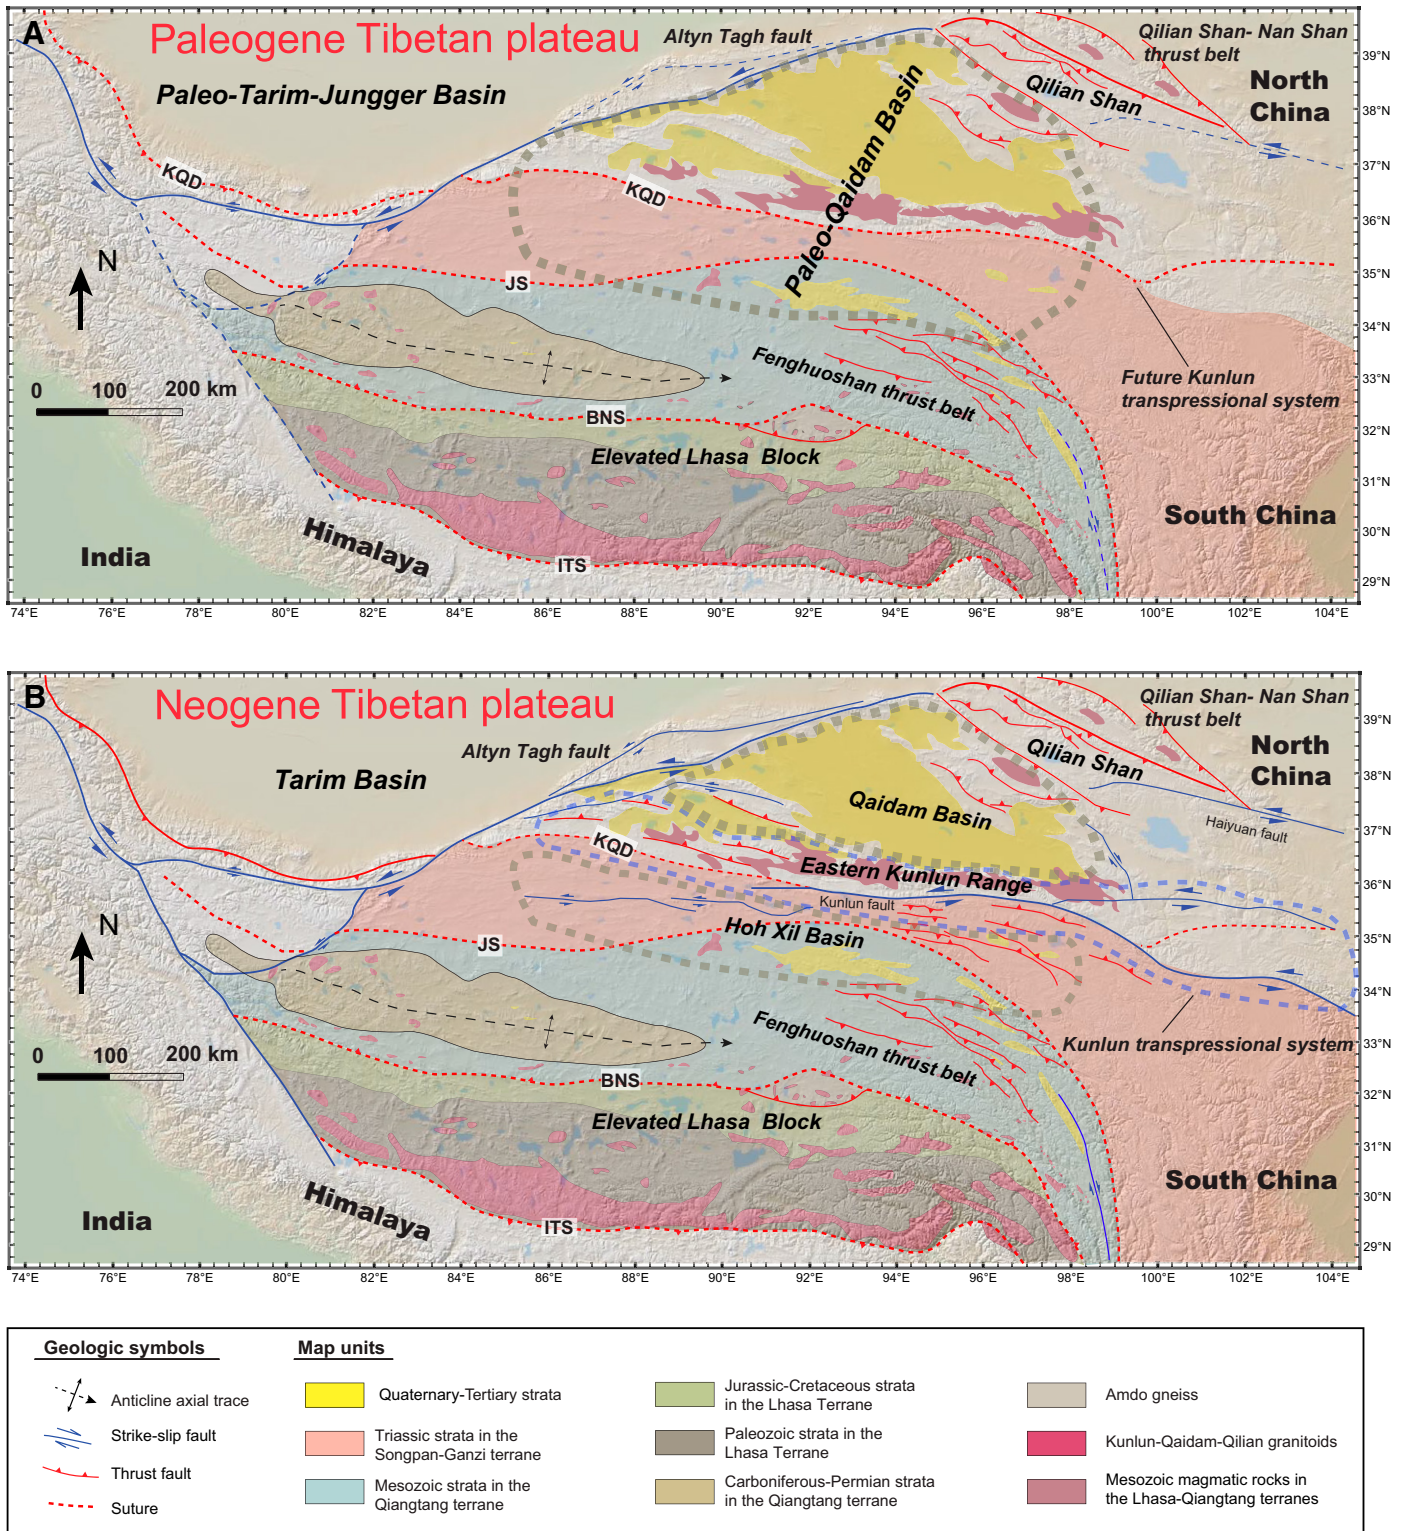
A

Paleogene Tibetan plateau

Altyn Tagh fault

Qilian Shan- Nan Shan thrust belt

Paleo-Tarim-Jungger Basin

North China

Qilian Shan

Paleo-Qaidam Basin

KQD

KQD

JS

N

Fenghuoshan thrust belt

Future Kunlun transpressional system

0 100 200 km

BNS

Elevated Lhasa Block

South China

India

Himalaya

ITS

39°N 38°N 37°N 36°N 35°N 34°N 33°N 32°N 31°N 30°N 29°N

74°E 76°E 78°E 80°E 82°E 84°E 86°E 88°E 90°E 92°E 94°E 96°E 98°E 100°E 102°E 104°E

B

Neogene Tibetan plateau

Qilian Shan- Nan Shan thrust belt

Altyn Tagh fault

Tarim Basin

North China

Qilian Shan

Qaidam Basin

Haiyuan fault

KQD

Eastern Kunlun Range

Kunlun fault

Hoh Xil Basin

JS

N

Fenghuoshan thrust belt

Kunlun transpressional system

0 100 200 km

BNS

Elevated Lhasa Block

South China

India

Himalaya

ITS

39°N 38°N 37°N 36°N 35°N 34°N 33°N 32°N 31°N 30°N 29°N

74°E 76°E 78°E 80°E 82°E 84°E 86°E 88°E 90°E 92°E 94°E 96°E 98°E 100°E 102°E 104°E

Geologic symbols

Anticline axial trace

Strike-slip fault

Thrust fault

Suture

Map units

Quaternary-Tertiary strata

Triassic strata in the Songpan-Ganzi terrane

Mesozoic strata in the Qiangtang terrane

Jurassic-Cretaceous strata in the Lhasa Terrane

Paleozoic strata in the Lhasa Terrane

Carboniferous-Permian strata in the Qiangtang terrane

Amdo gneiss

Kunlun-Qaidam-Qilian granitoids

Mesozoic magmatic rocks in the Lhasa-Qiangtang terranes